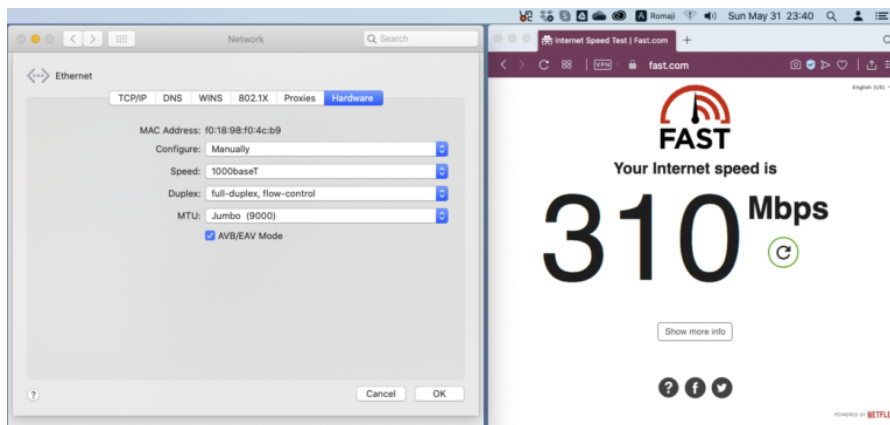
A Romaji Sun May 31 23:40

Network

Search

Ethernet

TCP/IP DNS WINS 802.1X Proxies Hardware

MAC Address: f0:18:98:f0:4c:b9

Configure: Manually

Speed: 1000baseT

Duplex: full-duplex, flow-control

MTU: Jumbo (9000)

AVB/EAV Mode

?

Cancel OK

Internet Speed Test | Fast.com

VPN fast.com

English (US)

FAST

Your Internet speed is

310 Mbps

Show more info

POWERED BY NETFLIX